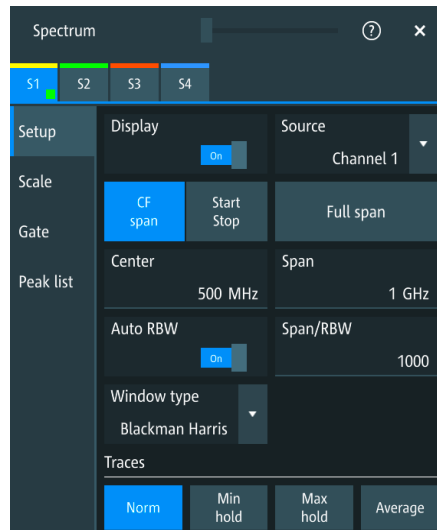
Spectrum

?

×

S1

S2

S3

S4

Setup

Scale

Gate

Peak list

Display

On

Source

Channel 1

CF span

Start Stop

Full span

Center

500 MHz

Span

1 GHz

Auto RBW

On

Span/RBW

1000

Window type

Blackman Harris

Traces

Norm

Min hold

Max hold

Average